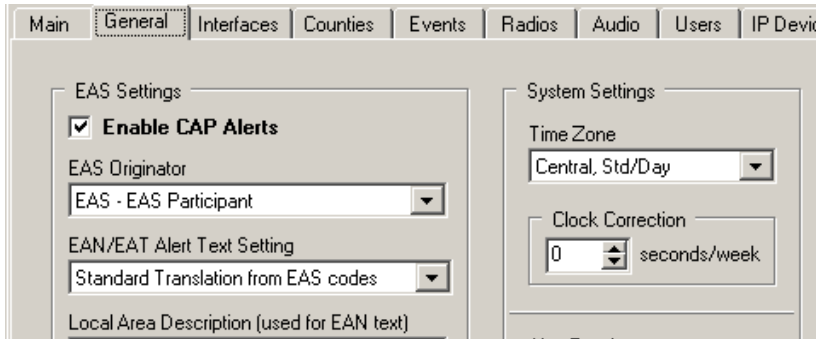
Main | General | Interfaces | Counties | Events | Radios | Audio | Users | IP Devic

EAS Settings

☑ Enable CAP Alerts

EAS Originator

EAS - EAS Participant

EAN/EAT Alert Text Setting

Standard Translation from EAS codes

Local Area Description (used for EAN text)

System Settings

Time Zone

Central, Std/Day

Clock Correction

0 seconds/week